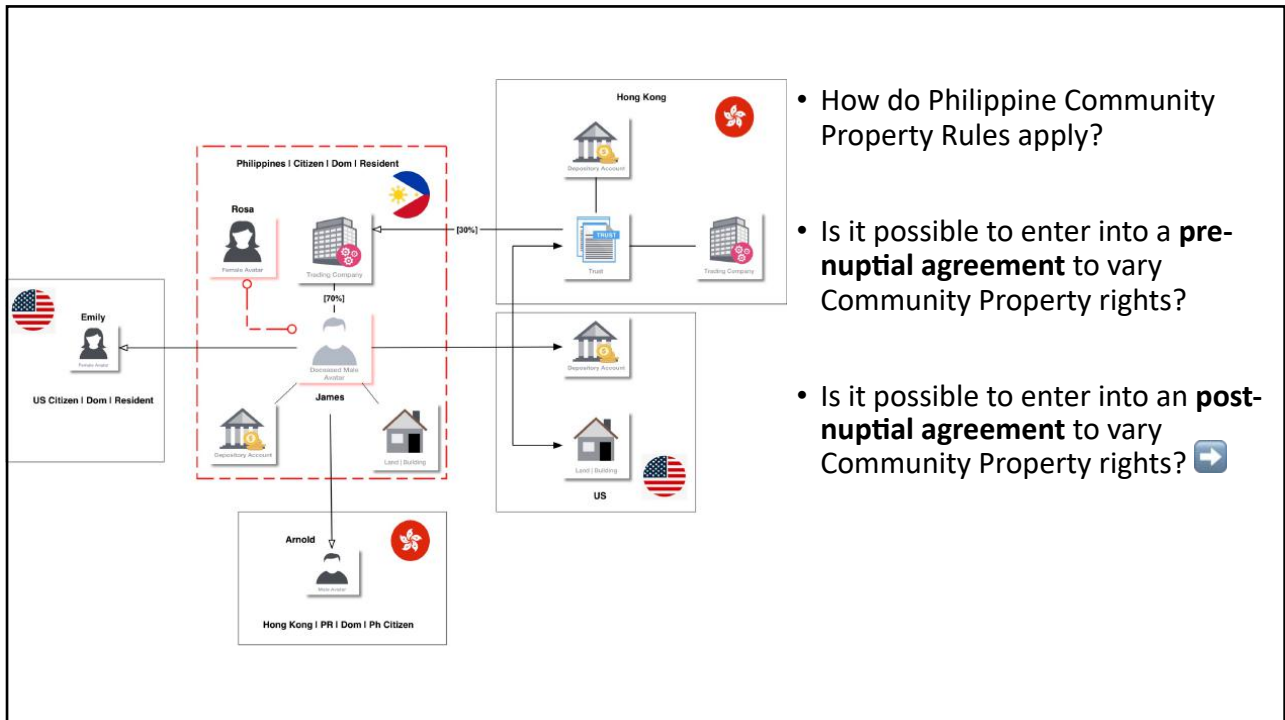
Hong Kong

Depository Account

TRUST

Trust

Trading Company

[30%]

Philippines I Citizen I Dom I Resident

Rosa

Female Avatar

Trading Company

[70%]

Emily

Female Avatar

US Citizen I Dom I Resident

Deceased Male Avatar

James

Depository Account

Land | Building

Depository Account

Land | Building

US

Arnold

Male Avatar

Hong Kong I PR I Dom I Ph Citizen

• How do Philippine Community Property Rules apply?

• Is it possible to enter into a **prenuptial agreement** to vary Community Property rights?

• Is it possible to enter into an **postnuptial agreement** to vary Community Property rights?